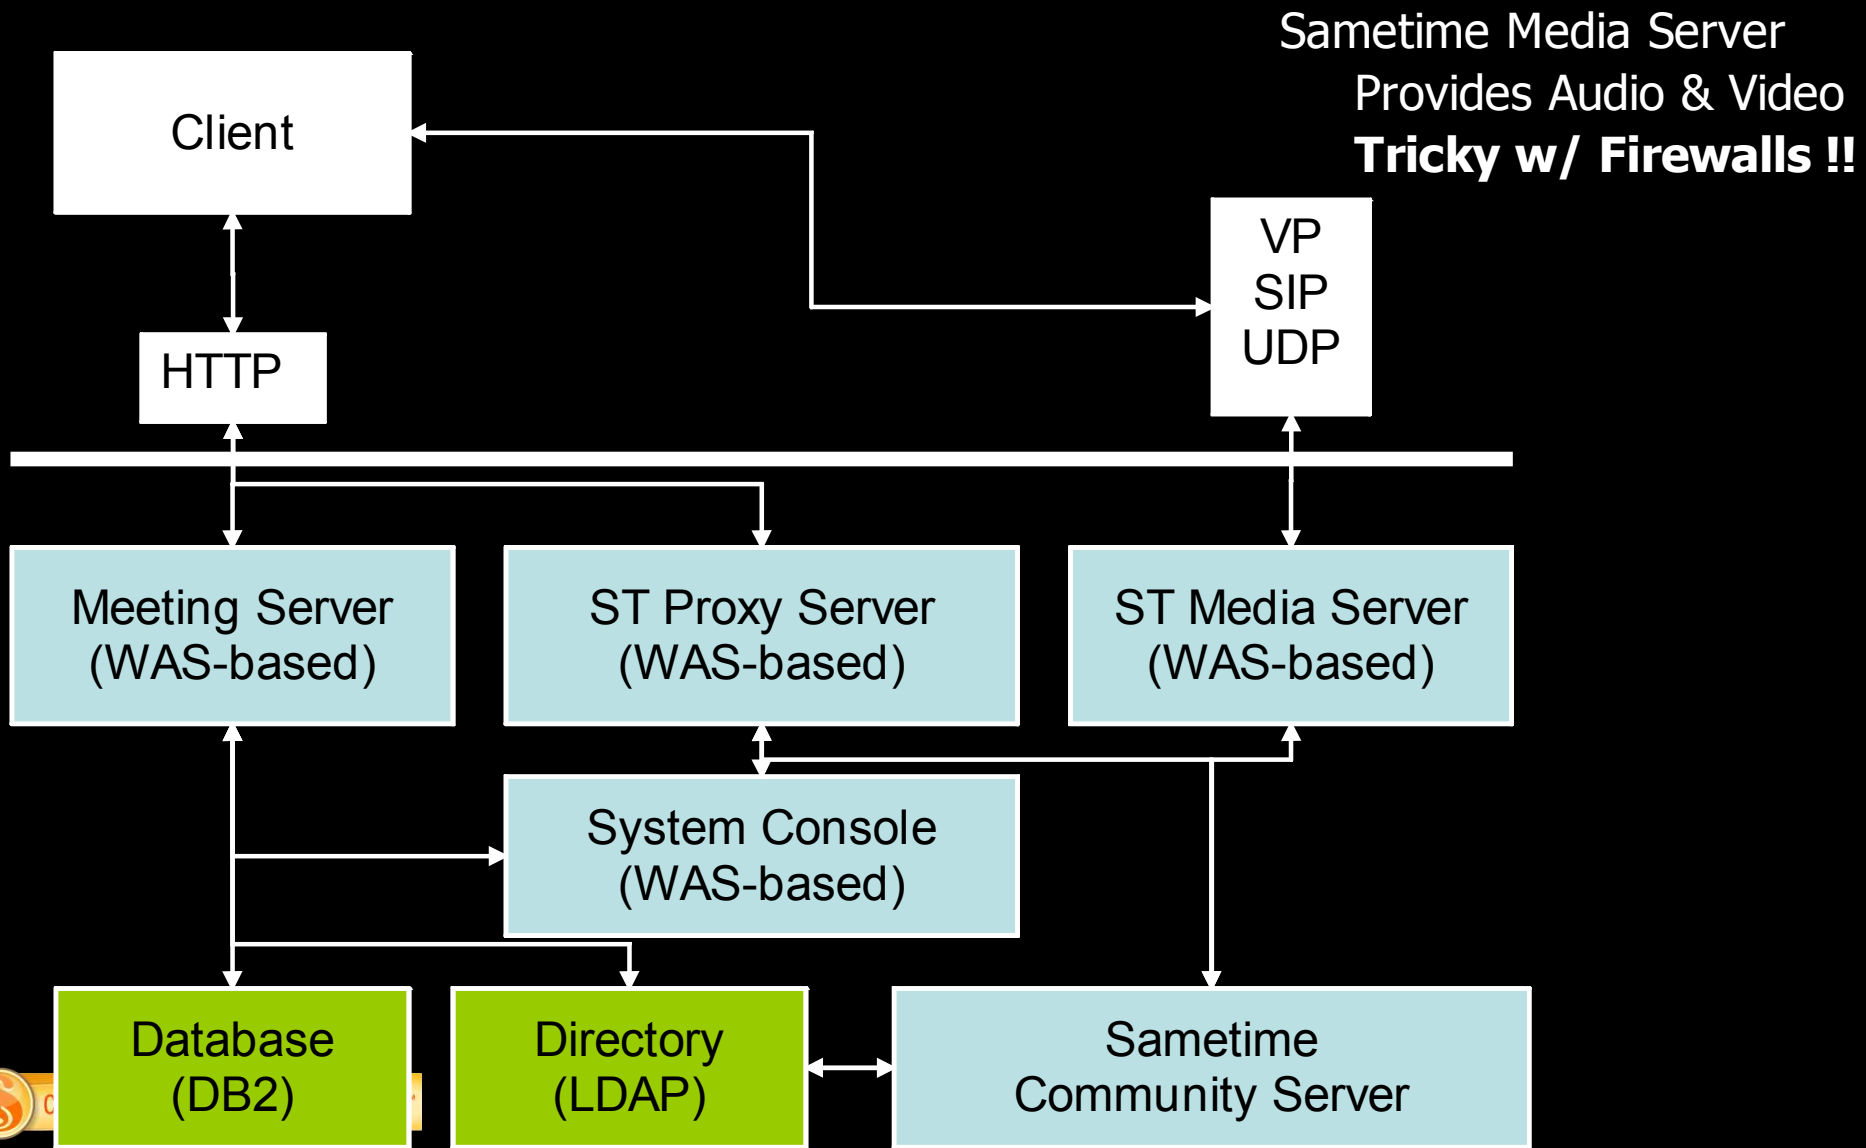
Sametime Media Server
Provides Audio & Video
**Tricky w/ Firewalls !!**

Client

HTTP

VP
SIP
UDP

Meeting Server
(WAS-based)

ST Proxy Server
(WAS-based)

ST Media Server
(WAS-based)

System Console
(WAS-based)

Database
(DB2)

Directory
(LDAP)

Sametime
Community Server